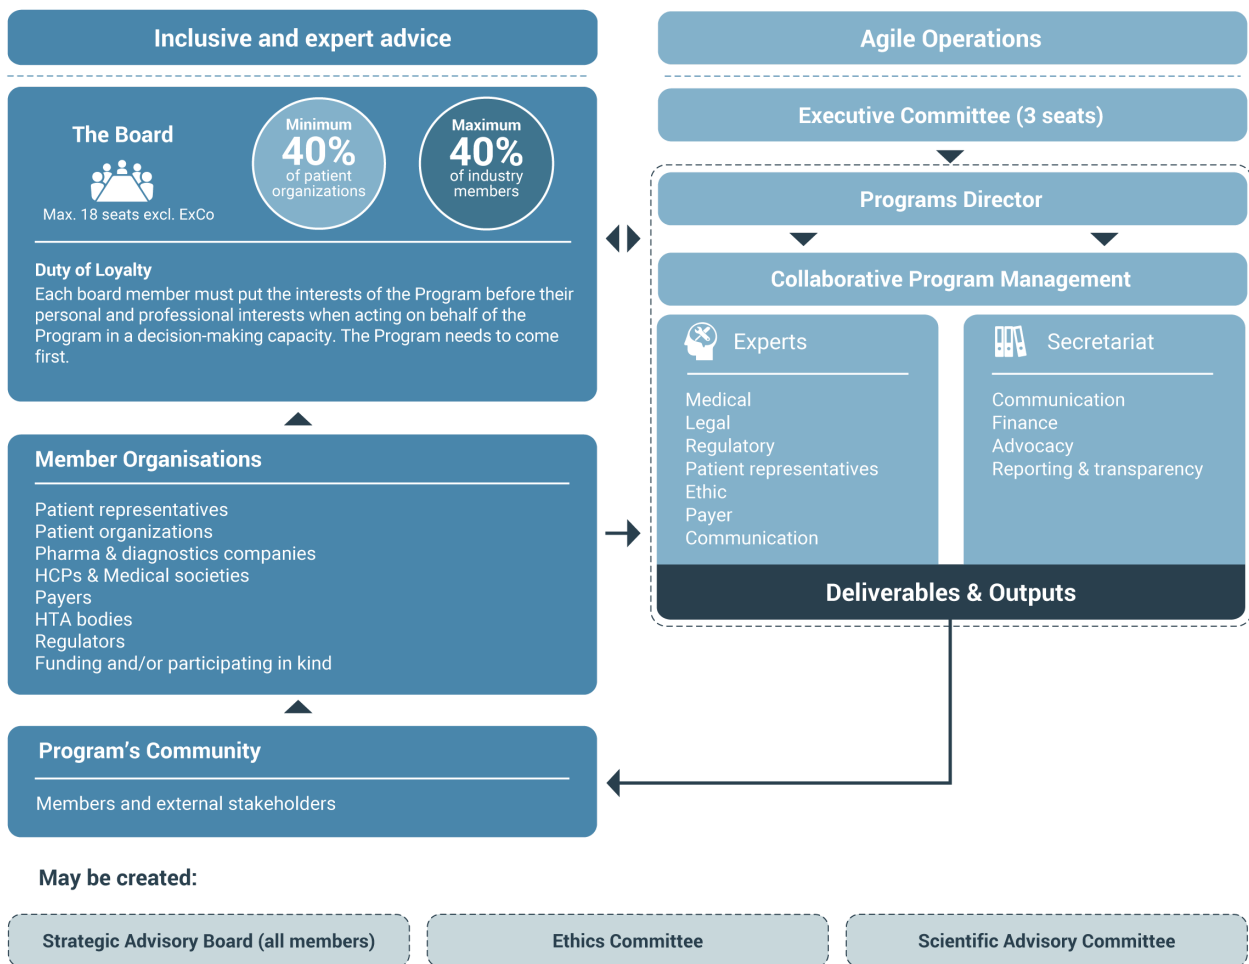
Inclusive and expert advice

The Board

Max. 18 seats excl. ExCo

Minimum 40% of patient organizations

Maximum 40% of industry members

Duty of Loyalty
Each board member must put the interests of the Program before their personal and professional interests when acting on behalf of the Program in a decision-making capacity. The Program needs to come first.

Member Organisations

Patient representatives
Patient organizations
Pharma & diagnostics companies
HCPs & Medical societies
Payers
HTA bodies
Regulators
Funding and/or participating in kind

Program’s Community

Members and external stakeholders

Agile Operations

Executive Committee (3 seats)

Programs Director

Collaborative Program Management

Experts

Medical
Legal
Regulatory
Patient representatives
Ethic
Payer
Communication

Secretariat

Communication
Finance
Advocacy
Reporting & transparency

Deliverables & Outputs

May be created:

Strategic Advisory Board (all members)

Ethics Committee

Scientific Advisory Committee